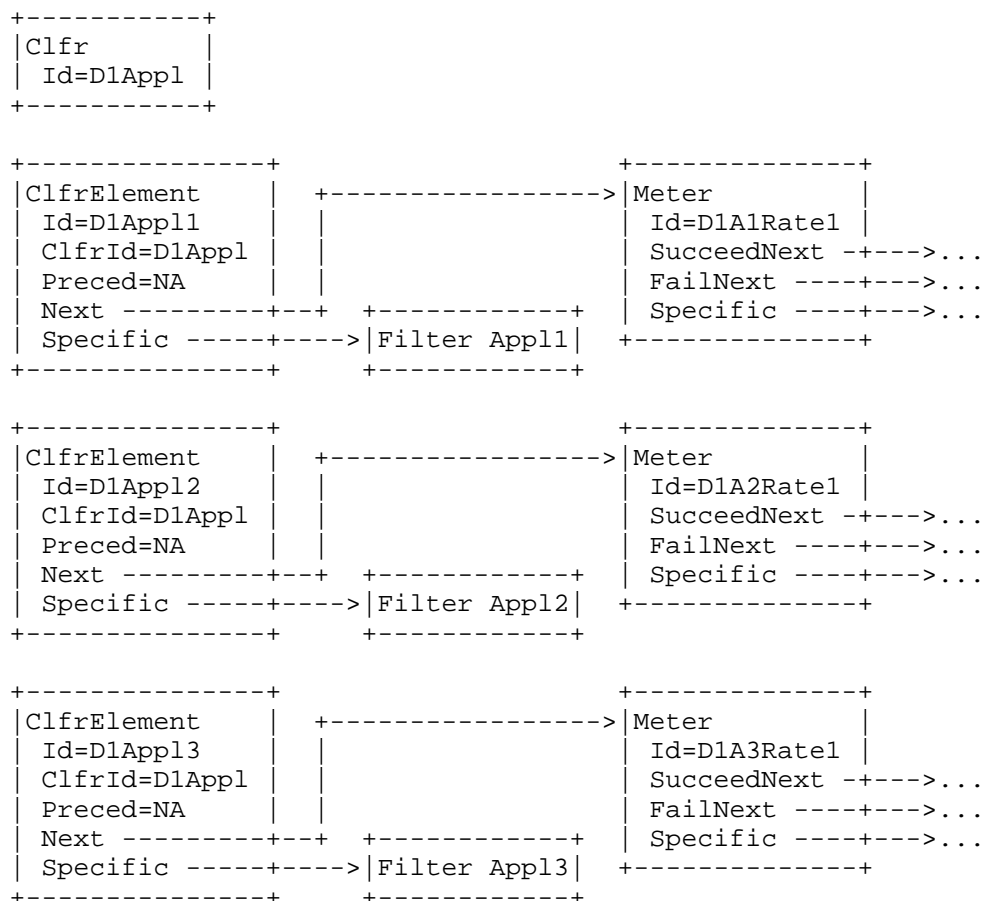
Clfr
Id=D1Appl

ClfrElement
Id=D1Appl1
ClfrId=D1Appl
Preced=NA
Next
Specific

Filter Appl1

Meter
Id=D1A1Rate1
SucceedNext ...
FailNext ...
Specific ...

ClfrElement
Id=D1Appl2
ClfrId=D1Appl
Preced=NA
Next
Specific

Filter Appl2

Meter
Id=D1A2Rate1
SucceedNext ...
FailNext ...
Specific ...

ClfrElement
Id=D1Appl3
ClfrId=D1Appl
Preced=NA
Next
Specific

Filter Appl3

Meter
Id=D1A3Rate1
SucceedNext ...
FailNext ...
Specific ...